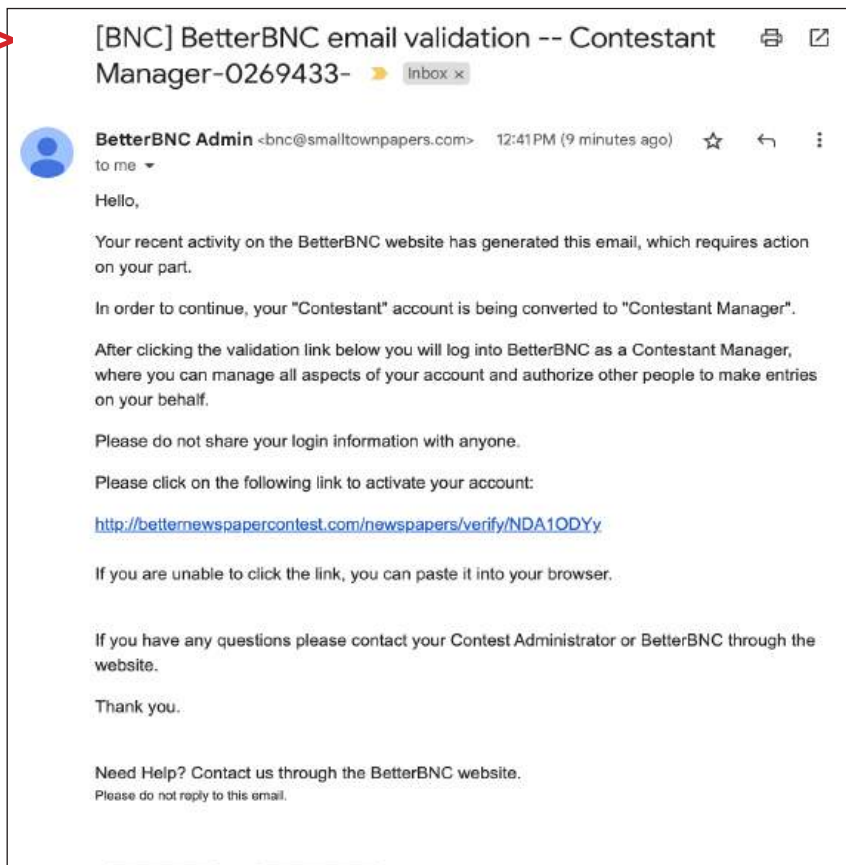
[BNC] BetterBNC email validation -- Contestant Manager-0269433- Inbox ×

BetterBNC Admin <bnc@smalltownpapers.com> 12:41 PM (9 minutes ago)
to me

Hello,

Your recent activity on the BetterBNC website has generated this email, which requires action on your part.

In order to continue, your "Contestant" account is being converted to "Contestant Manager".

After clicking the validation link below you will log into BetterBNC as a Contestant Manager, where you can manage all aspects of your account and authorize other people to make entries on your behalf.

Please do not share your login information with anyone.

Please click on the following link to activate your account:

http://betternewspapercontest.com/newspapers/verify/NDA1ODYy

If you are unable to click the link, you can paste it into your browser.

If you have any questions please contact your Contest Administrator or BetterBNC through the website.

Thank you.

Need Help? Contact us through the BetterBNC website.
Please do not reply to this email.